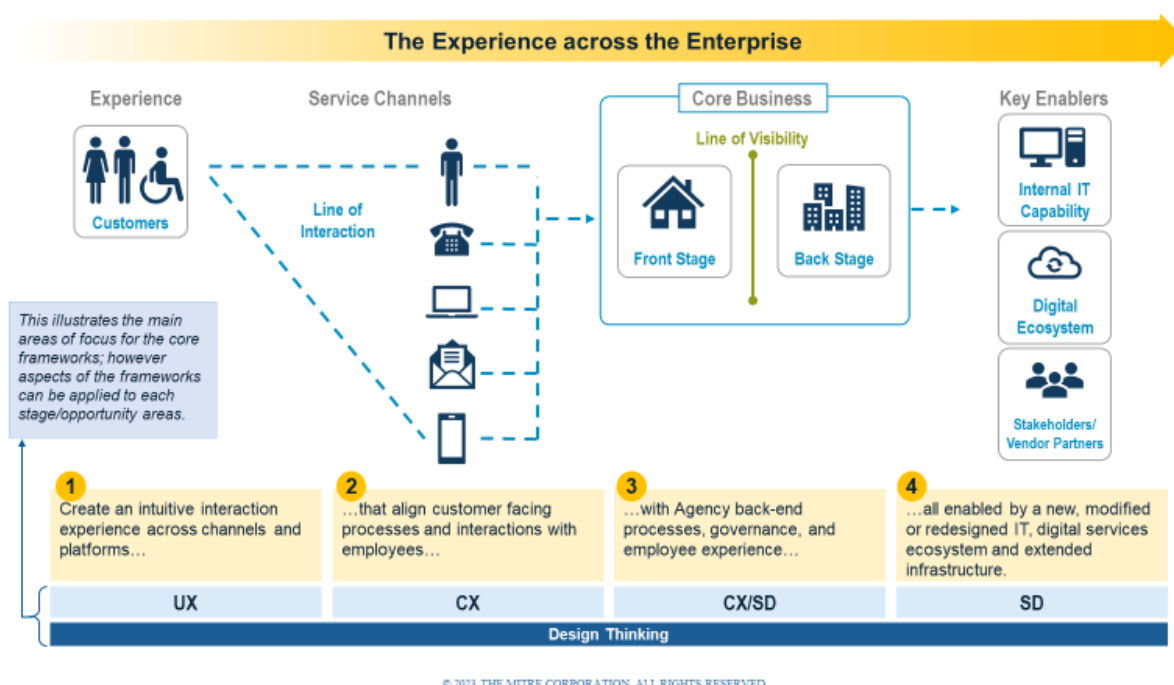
The Experience across the Enterprise

Experience

Customers

Service Channels

Line of Interaction

Core Business

Line of Visibility

Front Stage

Back Stage

Key Enablers

Internal IT Capability

Digital Ecosystem

Stakeholders/ Vendor Partners

This illustrates the main areas of focus for the core frameworks; however aspects of the frameworks can be applied to each stage/opportunity areas.

1
Create an intuitive interaction experience across channels and platforms…

2
…that align customer facing processes and interactions with employees…

3
…with Agency back-end processes, governance, and employee experience…

4
…all enabled by a new, modified or redesigned IT, digital services ecosystem and extended infrastructure.

UX

CX

CX/SD

SD

Design Thinking

© 2023 THE MITRE CORPORATION. ALL RIGHTS RESERVED.